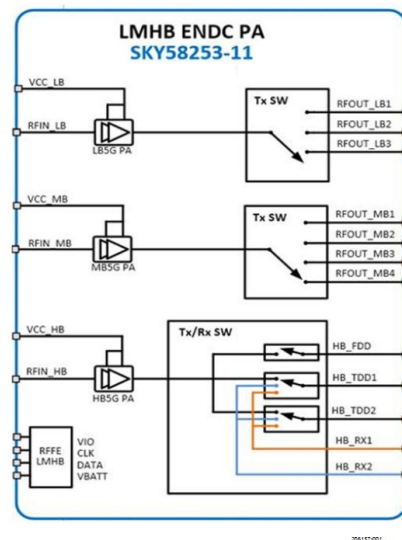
LMHB ENDC PA
SKY58253-11

VCC_LB
RFIN_LB
LB5G PA
Tx SW
RFOUT_LB1
RFOUT_LB2
RFOUT_LB3

VCC_MB
RFIN_MB
MB5G PA
Tx SW
RFOUT_MB1
RFOUT_MB2
RFOUT_MB3
RFOUT_MB4

VCC_HB
RFIN_HB
HB5G PA
Tx/Rx SW
HB_FDD
HB_TDD1
HB_TDD2
HB_RX1
HB_RX2

RFFE LMHB
VIO
CLK
DATA
VBATT

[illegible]